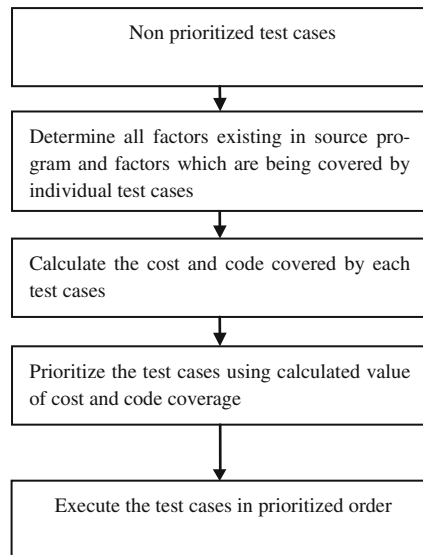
Non prioritized test cases

Determine all factors existing in source program and factors which are being covered by individual test cases

Calculate the cost and code covered by each test cases

Prioritize the test cases using calculated value of cost and code coverage

Execute the test cases in prioritized order